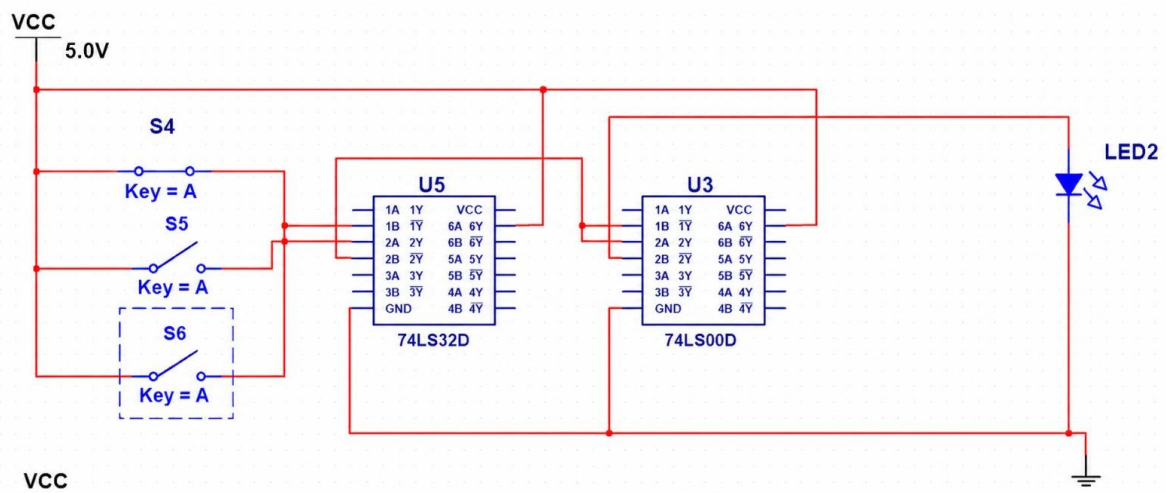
VCC

5.0V

S4

Key = A

S5

Key = A

S6

Key = A

U5

1A 1Y
1B $\overline{1Y}$
2A 2Y
2B $\overline{2Y}$
3A 3Y
3B $\overline{3Y}$
GND

VCC
6A 6Y
6B $\overline{6Y}$
5A 5Y
5B $\overline{5Y}$
4A 4Y
4B $\overline{4Y}$

74LS32D

U3

1A 1Y
1B $\overline{1Y}$
2A 2Y
2B $\overline{2Y}$
3A 3Y
3B $\overline{3Y}$
GND

VCC
6A 6Y
6B $\overline{6Y}$
5A 5Y
5B $\overline{5Y}$
4A 4Y
4B $\overline{4Y}$

74LS00D

LED2

VCC